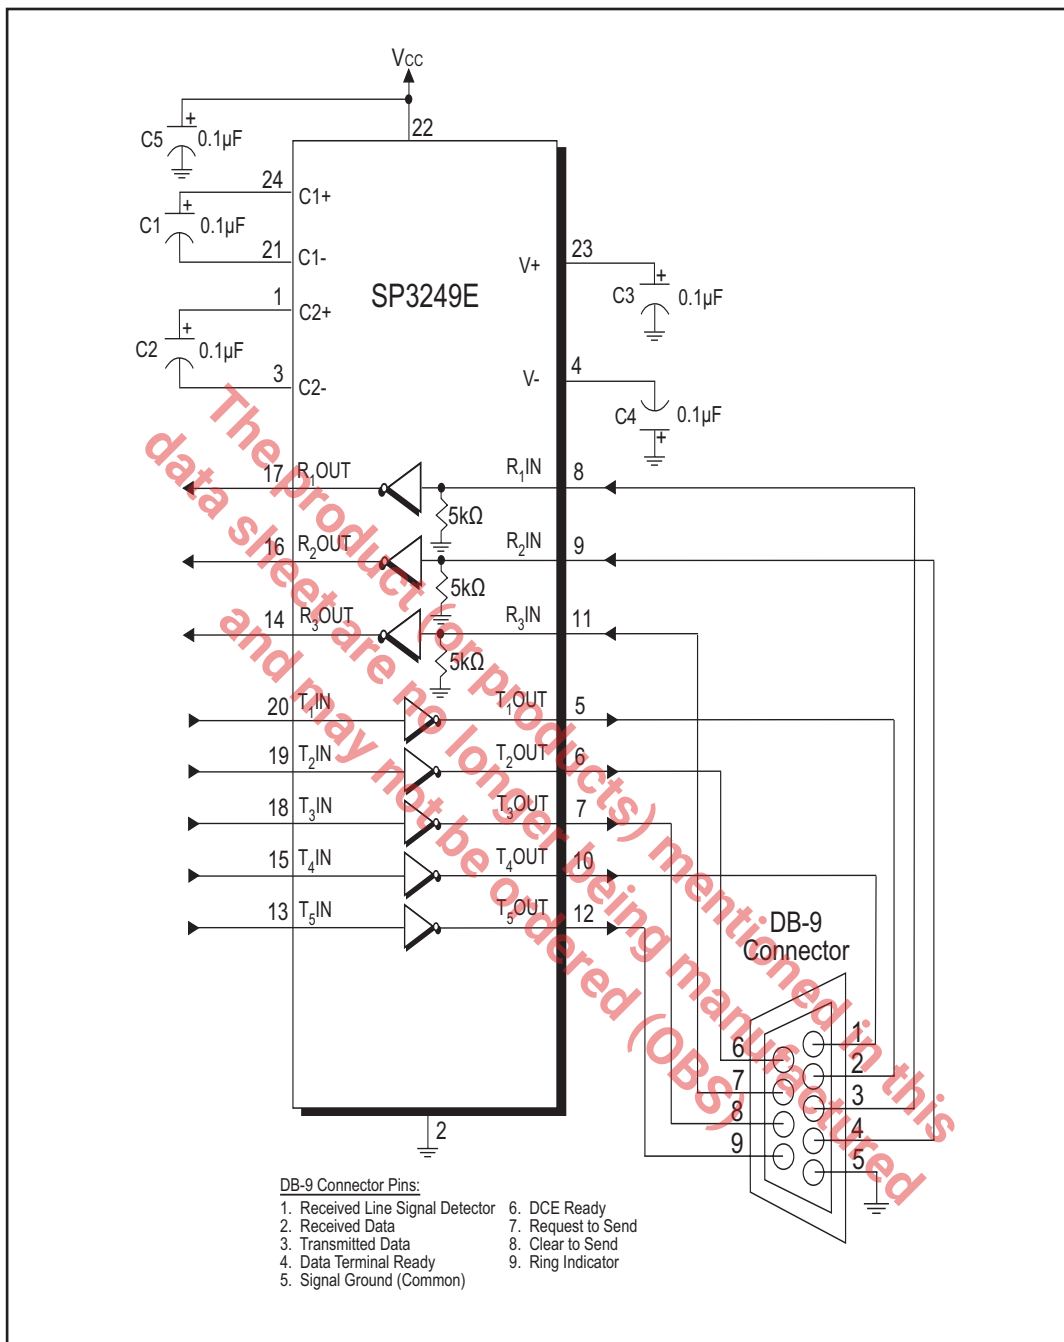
VCC
22
C5 0.1µF
24 C1+
C1 0.1µF
21 C1-
1 C2+
SP3249E
C2 0.1µF
3 C2-
V+ 23
C3 0.1µF
V- 4
C4 0.1µF
17 $R_1$OUT
$R_1$IN 8
5kΩ
16 $R_2$OUT
$R_2$IN 9
5kΩ
14 $R_3$OUT
$R_3$IN 11
5kΩ
20 $T_1$IN
$T_1$OUT 5
19 $T_2$IN
$T_2$OUT 6
18 $T_3$IN
$T_3$OUT 7
15 $T_4$IN
$T_4$OUT 10
13 $T_5$IN
$T_5$OUT 12
2
DB-9 Connector
6 7 8 9
1 2 3 4 5

The product(s) (or products) mentioned in this data sheet are no longer being manufactured and may not be ordered (OBS)

DB-9 Connector Pins:
1. Received Line Signal Detector
2. Received Data
3. Transmitted Data
4. Data Terminal Ready
5. Signal Ground (Common)
6. DCE Ready
7. Request to Send
8. Clear to Send
9. Ring Indicator